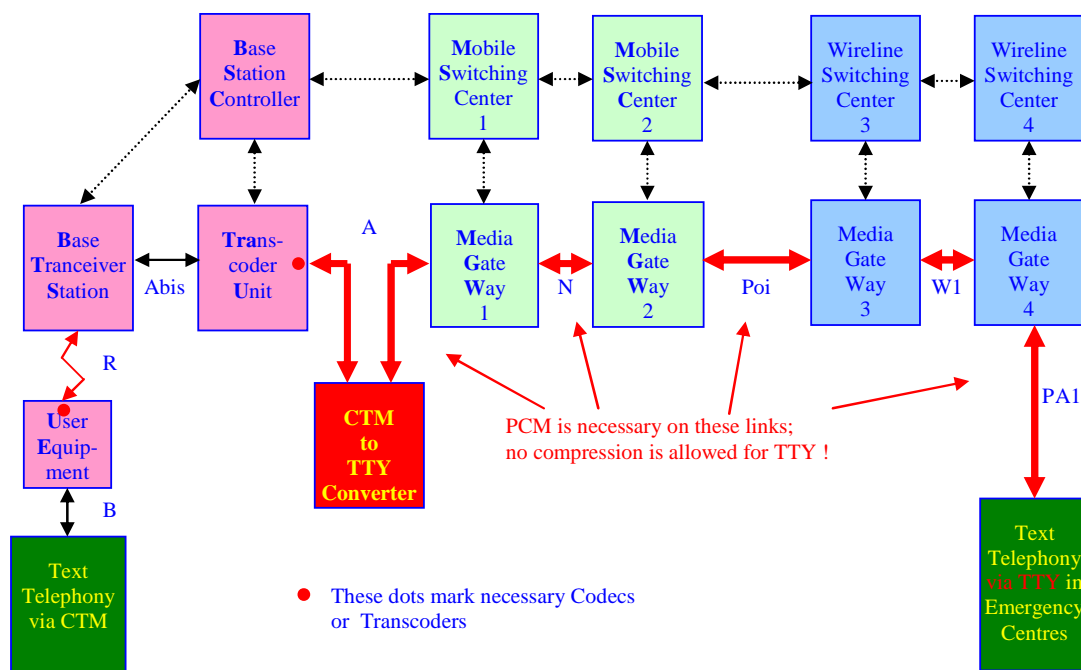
Base Station Controller

Mobile Switching Center 1

Mobile Switching Center 2

Wireline Switching Center 3

Wireline Switching Center 4

Base Tranceiver Station

Abis

Trans-coder Unit

A

Media Gate Way 1

N

Media Gate Way 2

Poi

Media Gate Way 3

W1

Media Gate Way 4

R

User Equip-ment

B

CTM to TTY Converter

PCM is necessary on these links; no compression is allowed for TTY !

PA1

Text Telephony via CTM

These dots mark necessary Codecs or Transcoders

Text Telephony via TTY in Emergency Centres